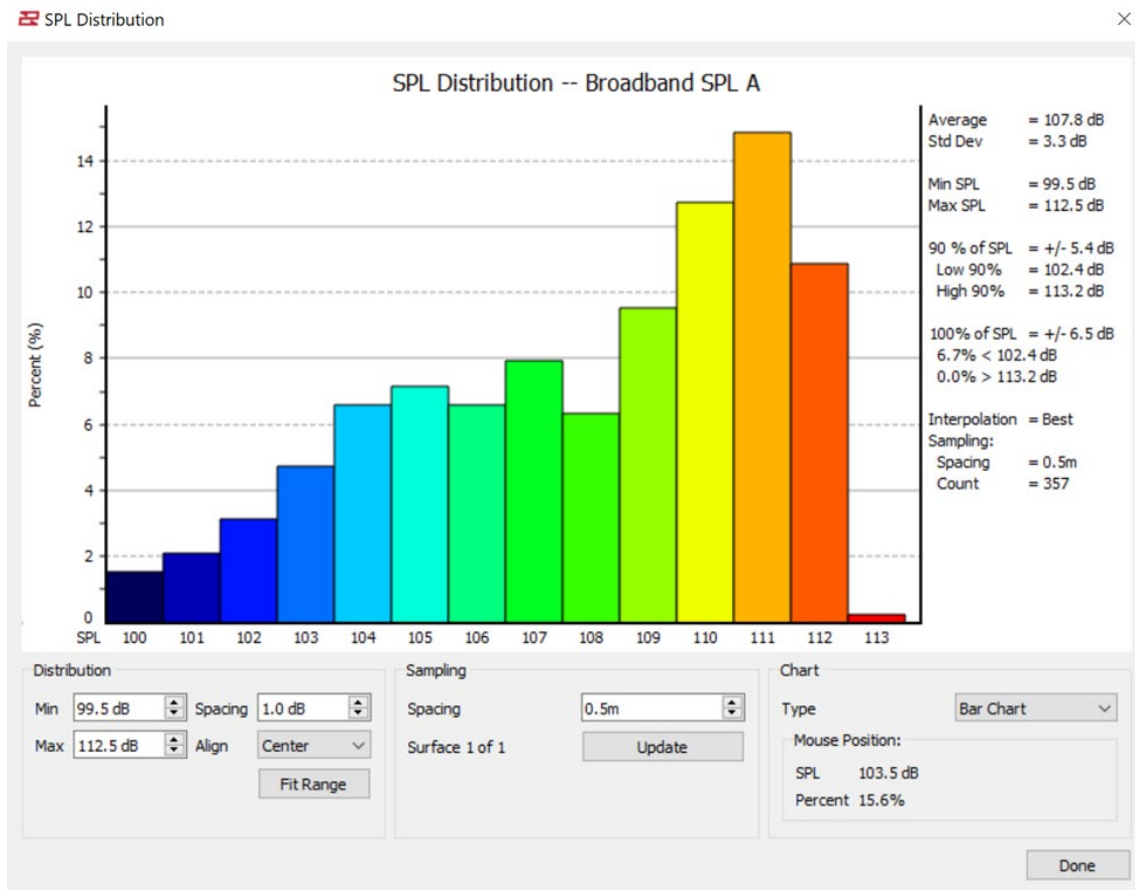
SPL Distribution

SPL Distribution -- Broadband SPL A

Percent (%)

14
12
10
8
6
4
2
0

SPL 100 101 102 103 104 105 106 107 108 109 110 111 112 113

Average = 107.8 dB
Std Dev = 3.3 dB

Min SPL = 99.5 dB
Max SPL = 112.5 dB

90 % of SPL = +/- 5.4 dB
Low 90% = 102.4 dB
High 90% = 113.2 dB

100% of SPL = +/- 6.5 dB
6.7% < 102.4 dB
0.0% > 113.2 dB

Interpolation = Best
Sampling:
Spacing = 0.5m
Count = 357

Distribution
Min 99.5 dB Spacing 1.0 dB
Max 112.5 dB Align Center
Fit Range

Sampling
Spacing 0.5m
Surface 1 of 1
Update

Chart
Type Bar Chart
Mouse Position:
SPL 103.5 dB
Percent 15.6%

Done